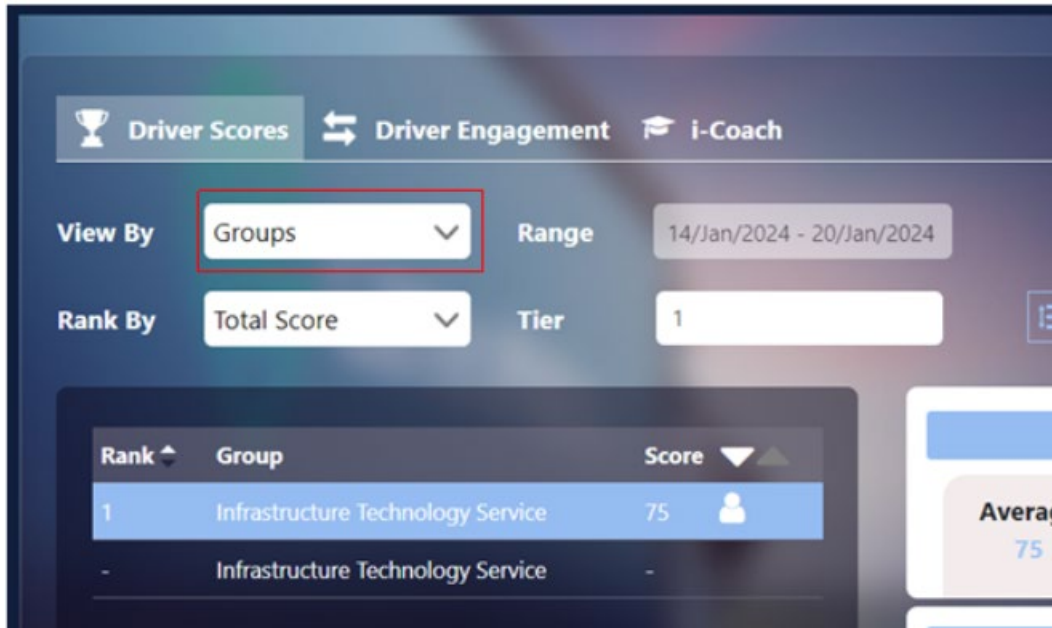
Driver Scores Driver Engagement i-Coach

View By Groups Range 14/Jan/2024 - 20/Jan/2024

Rank By Total Score Tier 1

| Rank | Group | Score |
|---|---|---|
| 1 | Infrastructure Technology Service | 75 |
| - | Infrastructure Technology Service | - |

Averag
75